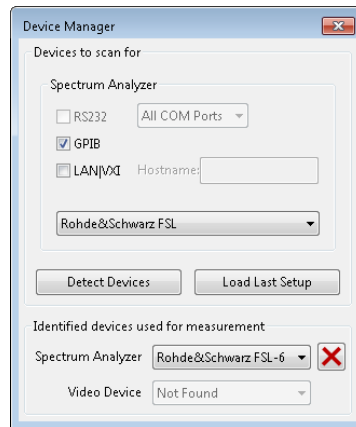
Device Manager

Devices to scan for

Spectrum Analyzer

RS232 All COM Ports

GPIB

LAN|VXI Hostname:

Rohde&Schwarz FSL

Detect Devices

Load Last Setup

Identified devices used for measurement

Spectrum Analyzer Rohde&Schwarz FSL-6

Video Device Not Found